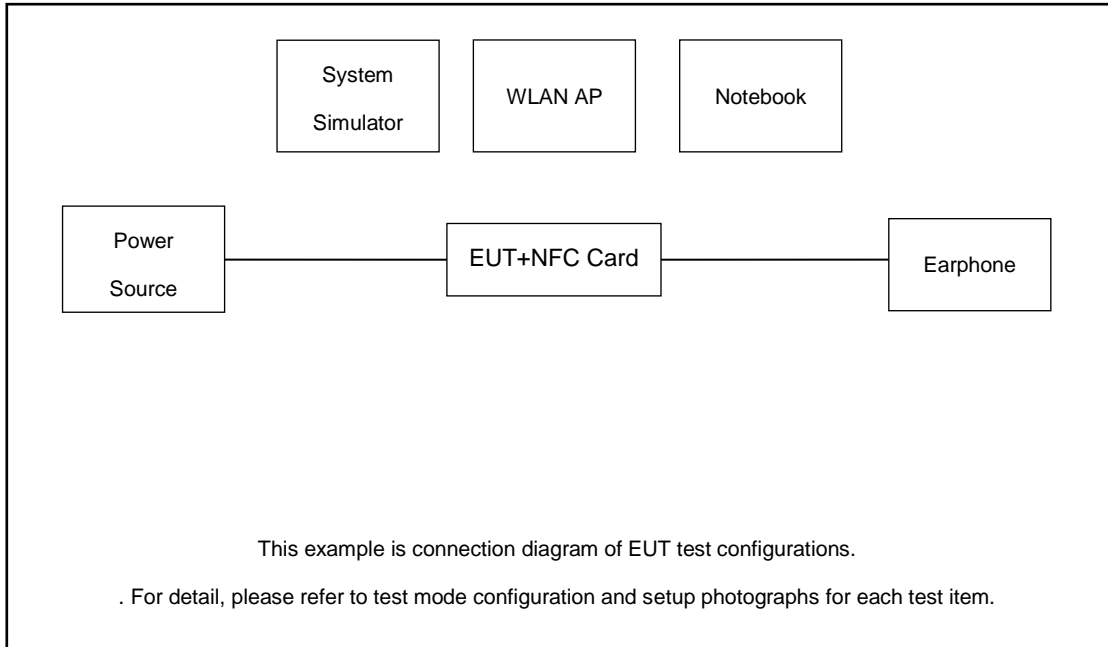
System Simulator

WLAN AP

Notebook

Power Source

EUT+NFC Card

Earphone

This example is connection diagram of EUT test configurations.

. For detail, please refer to test mode configuration and setup photographs for each test item.